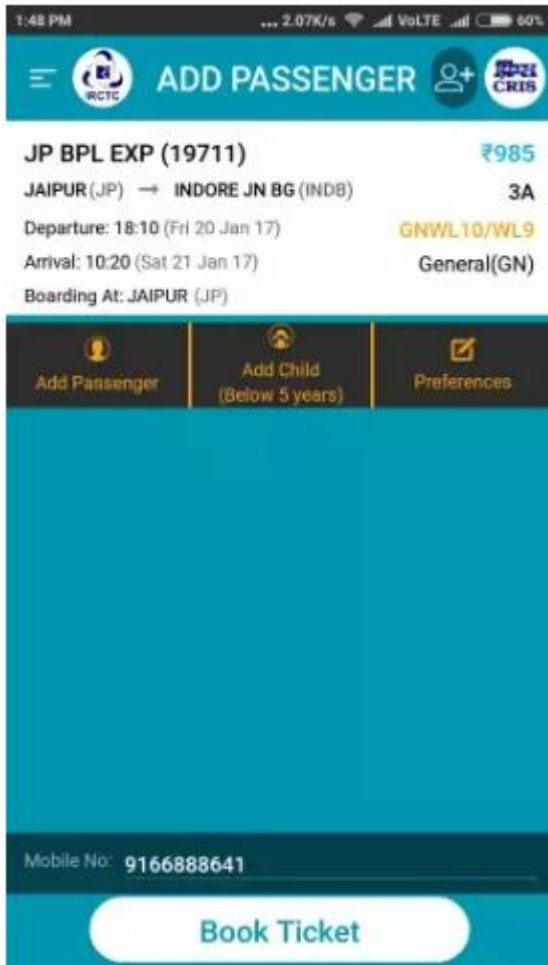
1:48 PM ... 2.07K/s VoLTE 60%

ADD PASSENGER

IRCTC

CRIS

JP BPL EXP (19711)
₹985

JAIPUR (JP) → INDORE JN BG (INDB)
3A

Departure: 18:10 (Fri 20 Jan 17)
GNWL10/WL9

Arrival: 10:20 (Sat 21 Jan 17)
General(GN)

Boarding At: JAIPUR (JP)

Add Passenger

Add Child (Below 5 years)

Preferences

Mobile No: 9166888641

Book Ticket